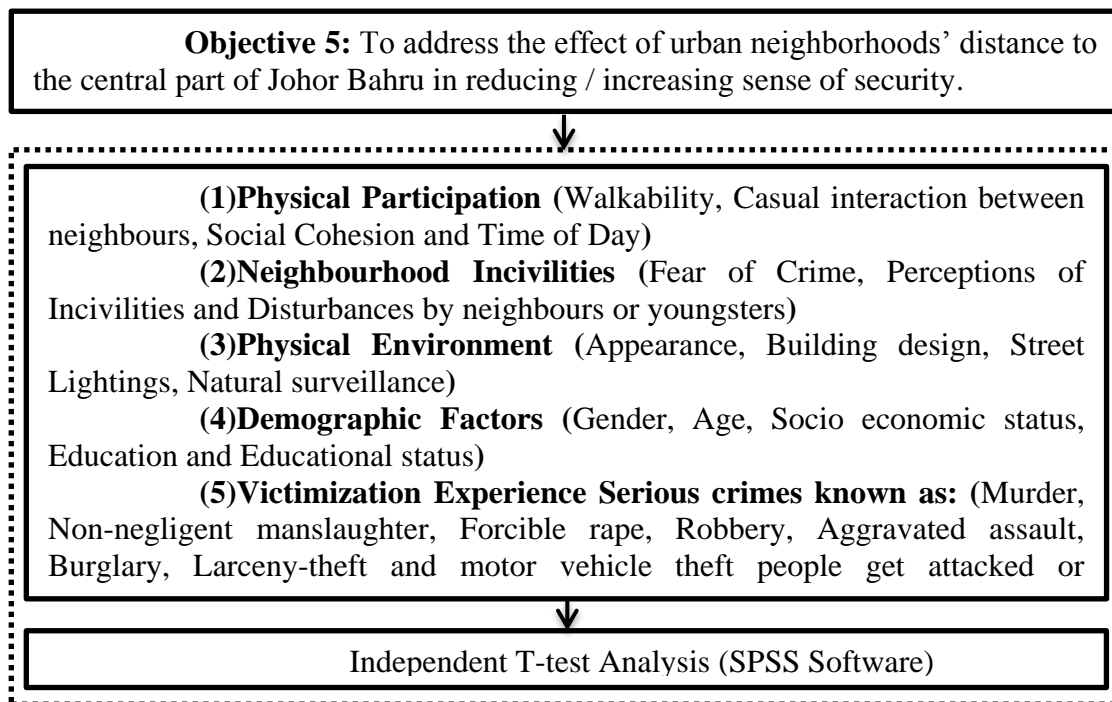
**Objective 5:** To address the effect of urban neighborhoods' distance to the central part of Johor Bahru in reducing / increasing sense of security.

**(1)Physical Participation (**Walkability, Casual interaction between neighbours, Social Cohesion and Time of Day**)**

**(2)Neighbourhood Incivilities (**Fear of Crime, Perceptions of Incivilities and Disturbances by neighbours or youngsters**)**

**(3)Physical Environment (**Appearance, Building design, Street Lightings, Natural surveillance**)**

**(4)Demographic Factors (**Gender, Age, Socio economic status, Education and Educational status**)**

**(5)Victimization Experience Serious crimes known as: (**Murder, Non-negligent manslaughter, Forcible rape, Robbery, Aggravated assault, Burglary, Larceny-theft and motor vehicle theft people get attacked or

Independent T-test Analysis (SPSS Software)